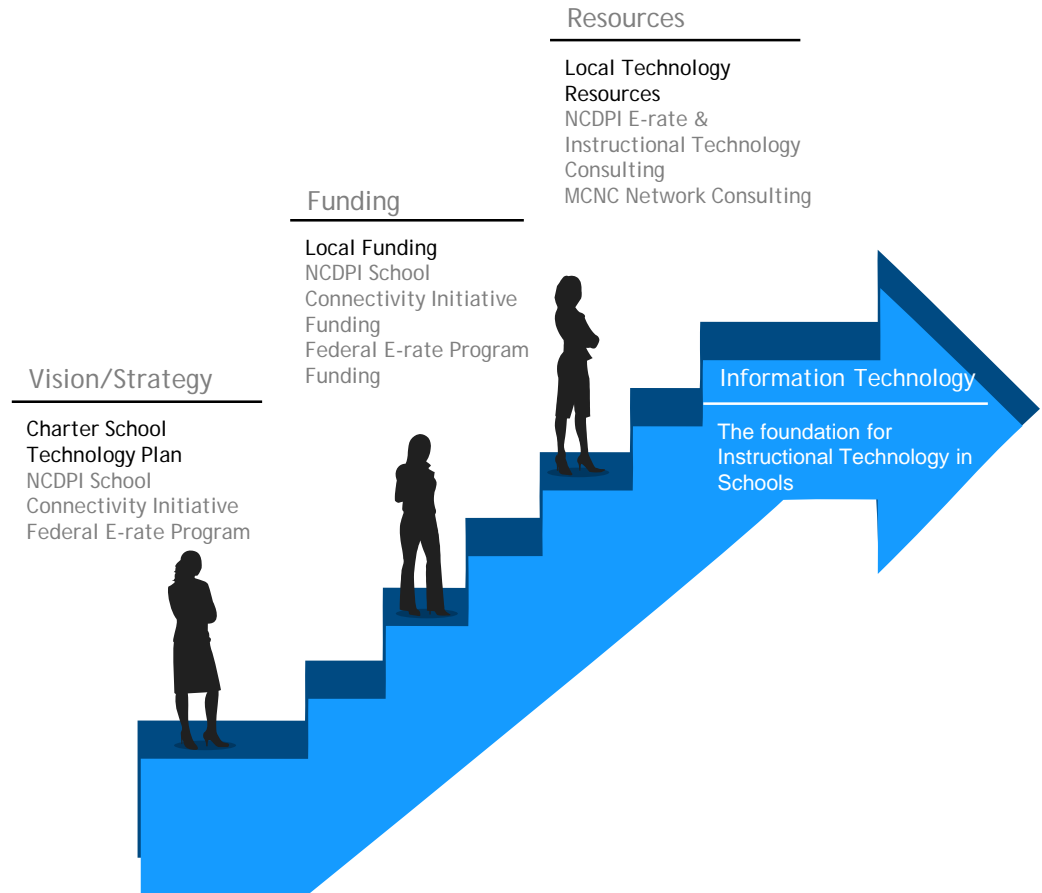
Vision/Strategy

Charter School Technology Plan
NCDPI School Connectivity Initiative
Federal E-rate Program

Funding

Local Funding
NCDPI School Connectivity Initiative Funding
Federal E-rate Program Funding

Resources

Local Technology Resources
NCDPI E-rate & Instructional Technology Consulting
MCNC Network Consulting

Information Technology

The foundation for Instructional Technology in Schools